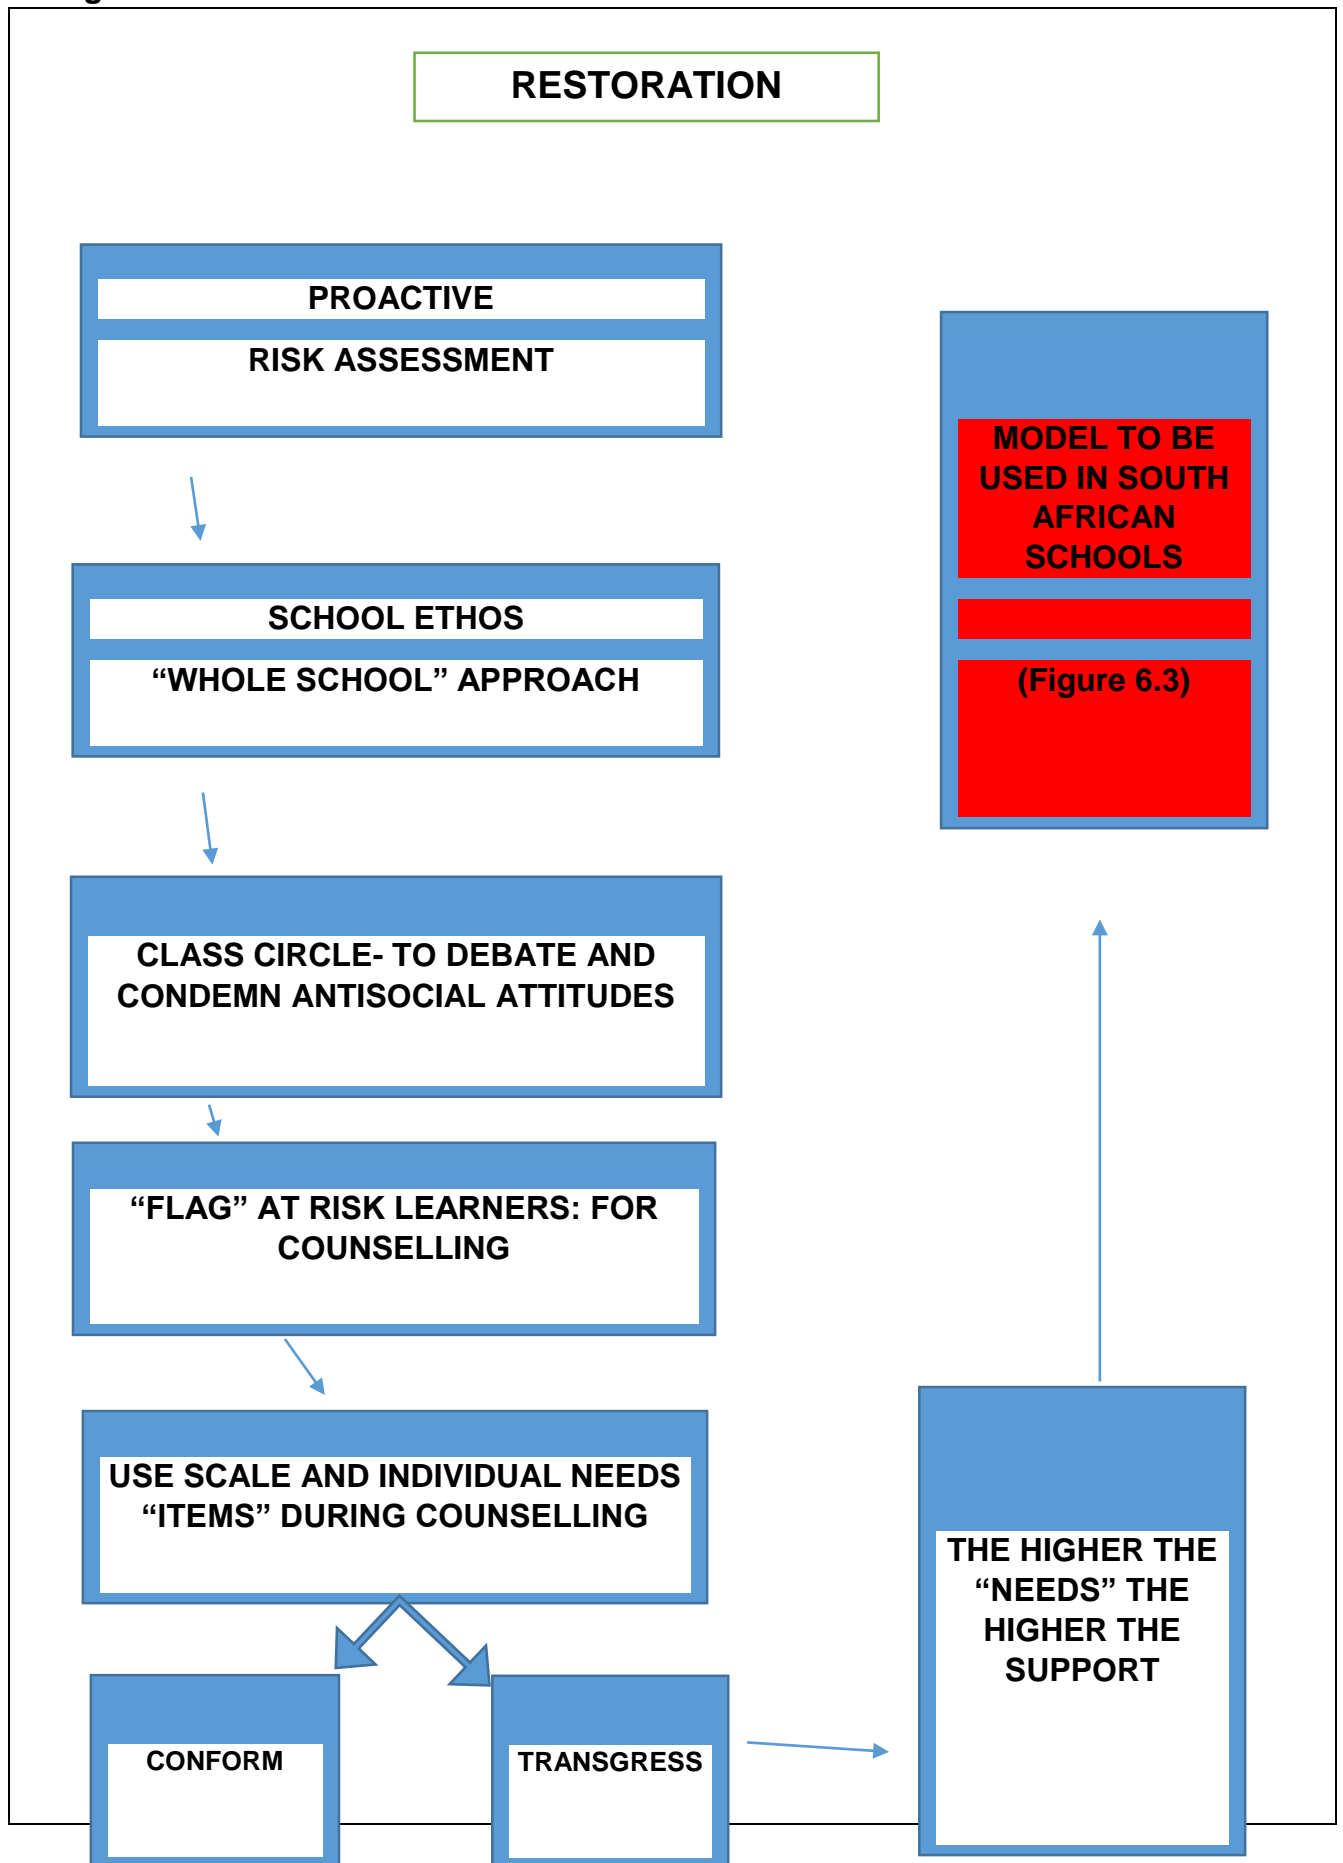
RESTORATION

PROACTIVE

RISK ASSESSMENT

SCHOOL ETHOS

“WHOLE SCHOOL” APPROACH

CLASS CIRCLE- TO DEBATE AND CONDEMN ANTISOCIAL ATTITUDES

“FLAG” AT RISK LEARNERS: FOR COUNSELLING

USE SCALE AND INDIVIDUAL NEEDS “ITEMS” DURING COUNSELLING

CONFORM

TRANSGRESS

THE HIGHER THE “NEEDS” THE HIGHER THE SUPPORT

MODEL TO BE USED IN SOUTH AFRICAN SCHOOLS

(Figure 6.3)